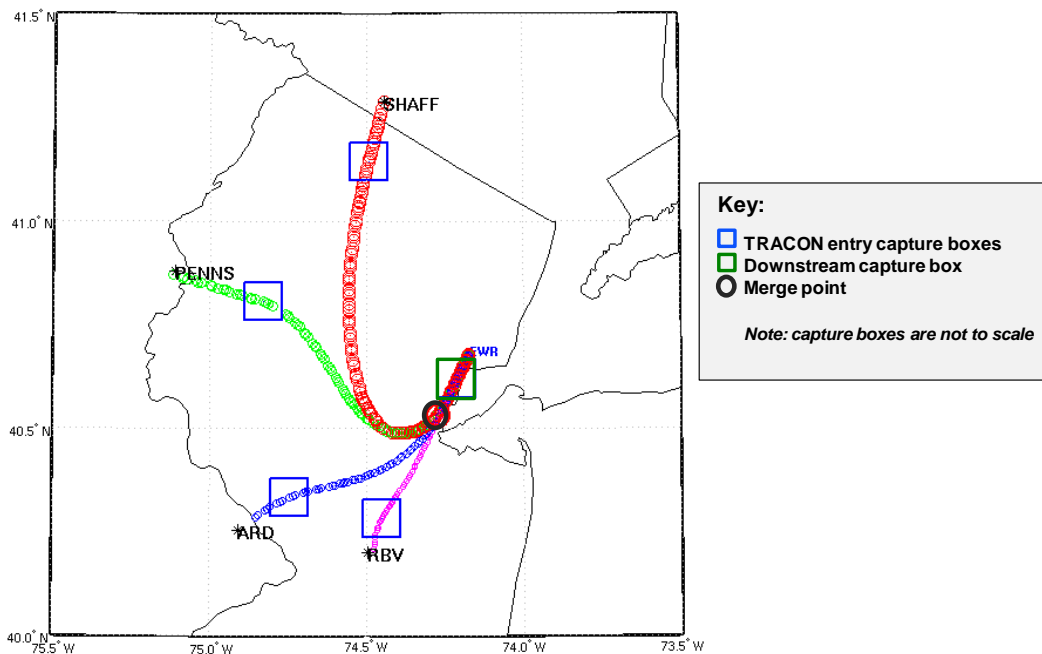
41.5° N
41.0° N
40.5° N
40.0° N
75.5° W
75.0° W
74.5° W
74.0° W
73.5° W

SHAFF
PENNS
EWR
ARD
RBV

Key:
TRACON entry capture boxes
Downstream capture box
Merge point

Note: capture boxes are not to scale